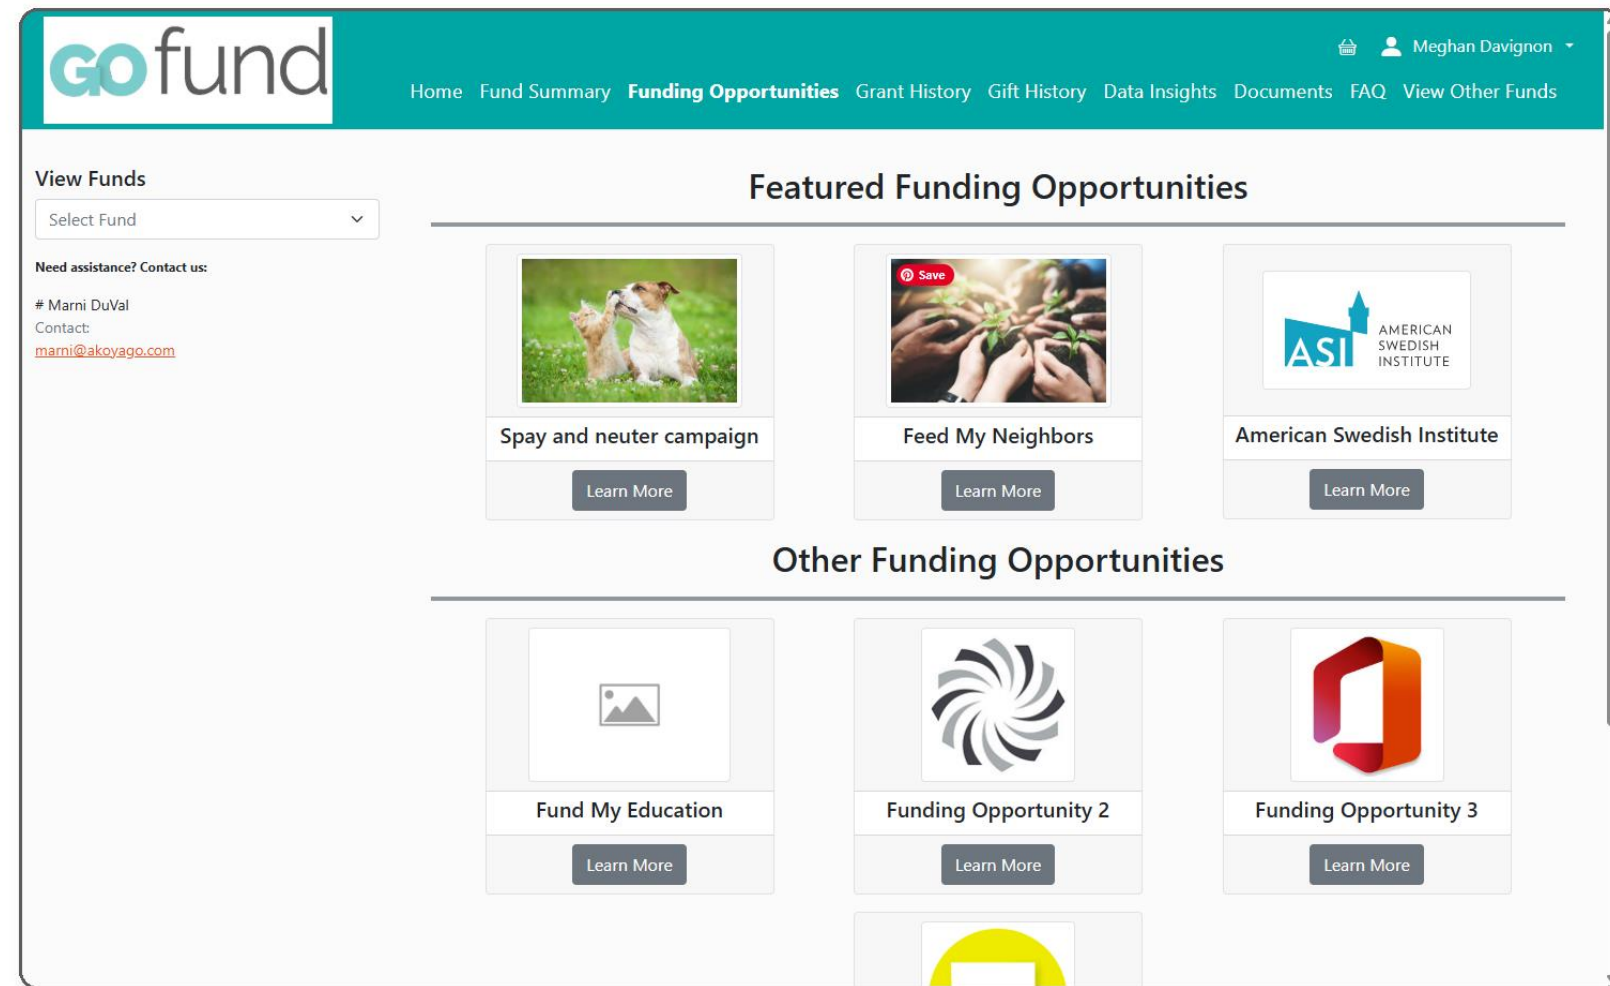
GOfund

Meghan Davignon

Home Fund Summary Funding Opportunities Grant History Gift History Data Insights Documents FAQ View Other Funds

View Funds

Select Fund

Need assistance? Contact us:

# Marni DuVal
Contact:
marni@akoyago.com

Featured Funding Opportunities

Spay and neuter campaign
Learn More

Save
Feed My Neighbors
Learn More

ASI AMERICAN SWEDISH INSTITUTE
American Swedish Institute
Learn More

Other Funding Opportunities

Fund My Education
Learn More

Funding Opportunity 2
Learn More

Funding Opportunity 3
Learn More